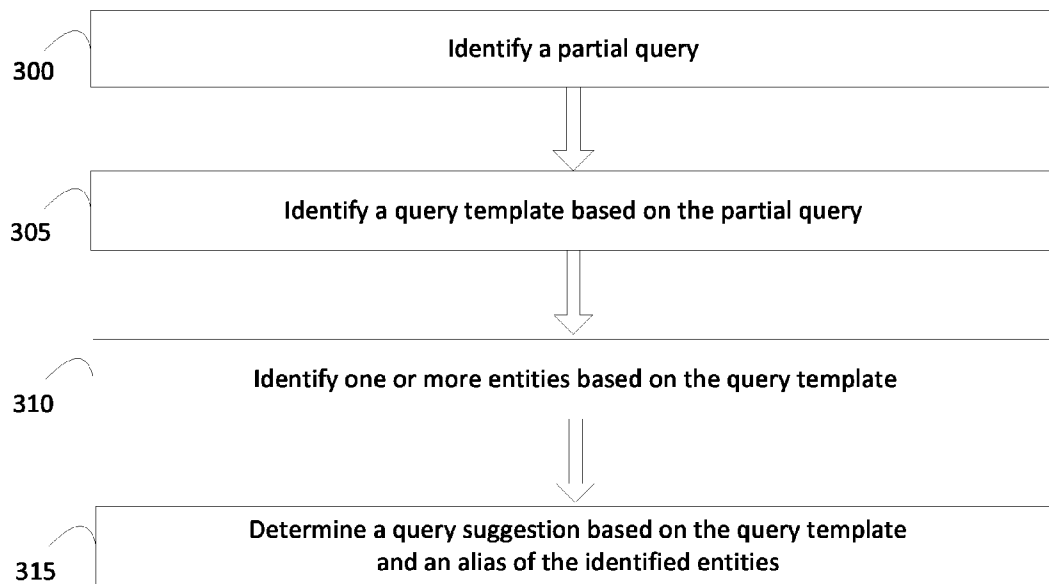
300

Identify a partial query

305

Identify a query template based on the partial query

310

Identify one or more entities based on the query template

315

Determine a query suggestion based on the query template and an alias of the identified entities